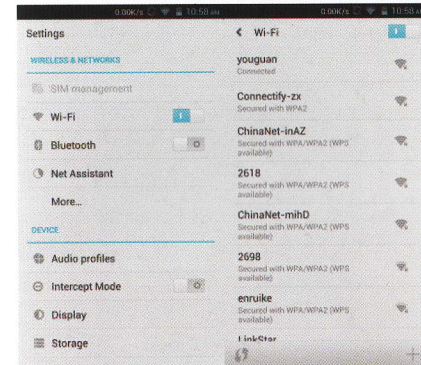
0.00K/s 10:58 AM

Settings

WIRELESS & NETWORKS

SIM management

Wi-Fi

Bluetooth

Net Assistant

More...

DEVICE

Audio profiles

Intercept Mode

Display

Storage

0.00K/s 10:58 AM

Wi-Fi

youguan
Connected

Connectify-zx
Secured with WPA2

ChinaNet-inAZ
Secured with WPA/WPA2 (WPS available)

2618
Secured with WPA/WPA2 (WPS available)

ChinaNet-mihD
Secured with WPA/WPA2 (WPS available)

2698
Secured with WPA/WPA2 (WPS available)

enruike
Secured with WPA/WPA2 (WPS available)

LinkStar